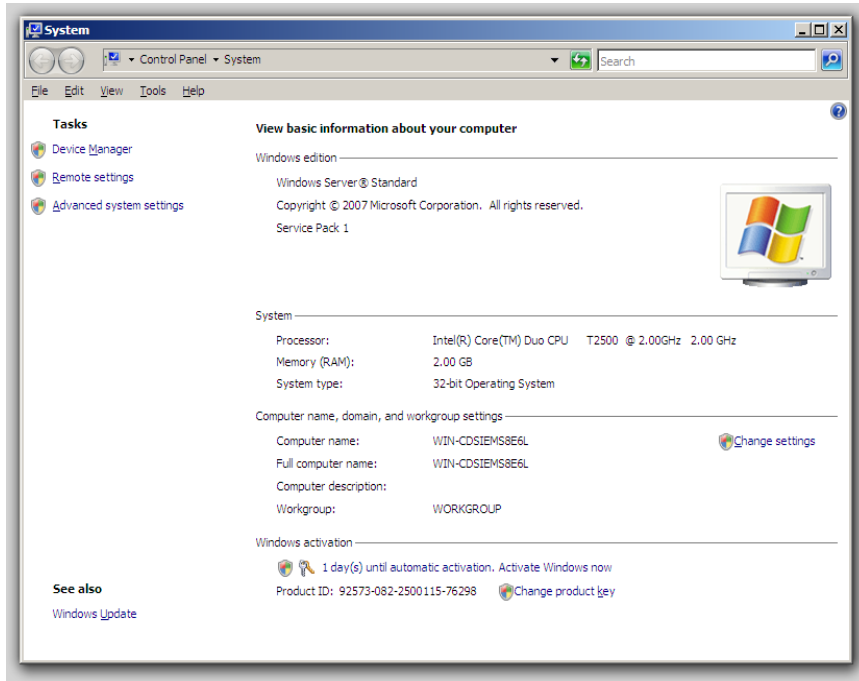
System

Control Panel ▸ System

Search

File Edit View Tools Help

Tasks

Device Manager

Remote settings

Advanced system settings

View basic information about your computer

Windows edition

Windows Server® Standard

Copyright © 2007 Microsoft Corporation. All rights reserved.

Service Pack 1

System

| Processor: | Intel(R) Core(TM) Duo CPU T2500 @ 2.00GHz 2.00 GHz |
|---|---|
| Memory (RAM): | 2.00 GB |
| System type: | 32-bit Operating System |

Computer name, domain, and workgroup settings

| Computer name: | WIN-CDSIEMS8E6L |
|---|---|
| Full computer name: | WIN-CDSIEMS8E6L |
| Computer description: | |
| Workgroup: | WORKGROUP |

Change settings

Windows activation

1 day(s) until automatic activation. Activate Windows now

Product ID: 92573-082-2500115-76298 Change product key

See also

Windows Update